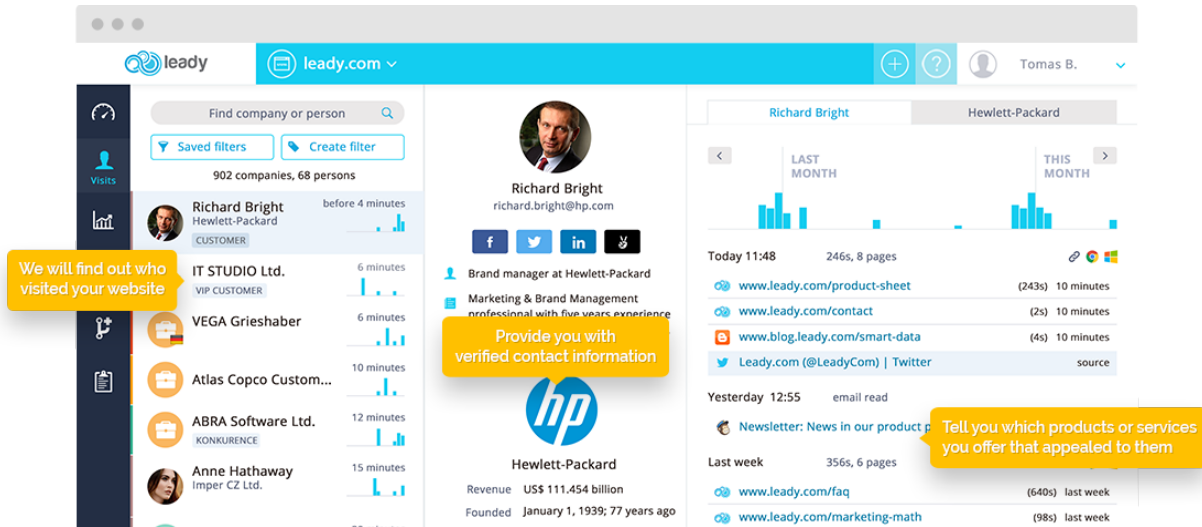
leady

leady.com

Tomas B.

Visits

Find company or person

Saved filters

Create filter

902 companies, 68 persons

Richard Bright
Hewlett-Packard
CUSTOMER
before 4 minutes

We will find out who visited your website

IT STUDIO Ltd.
VIP CUSTOMER
6 minutes

VEGA Grieshaber
6 minutes

Atlas Copco Custom...
10 minutes

ABRA Software Ltd.
KONKURENCE
12 minutes

Anne Hathaway
Imper CZ Ltd.
15 minutes

Richard Bright
richard.bright@hp.com

Brand manager at Hewlett-Packard

Marketing & Brand Management professional with five years experience

Provide you with verified contact information

Hewlett-Packard

Revenue US$ 111.454 billion

Founded January 1, 1939; 77 years ago

Richard Bright

Hewlett-Packard

LAST MONTH

THIS MONTH

Today 11:48 246s, 8 pages

www.leady.com/product-sheet (243s) 10 minutes

www.leady.com/contact (2s) 10 minutes

www.blog.leady.com/smart-data (4s) 10 minutes

Leady.com (@LeadyCom) | Twitter source

Yesterday 12:55 email read

Newsletter: News in our product p

Tell you which products or services you offer that appealed to them

Last week 356s, 6 pages

www.leady.com/faq (640s) last week

www.leady.com/marketing-math (98s) last week